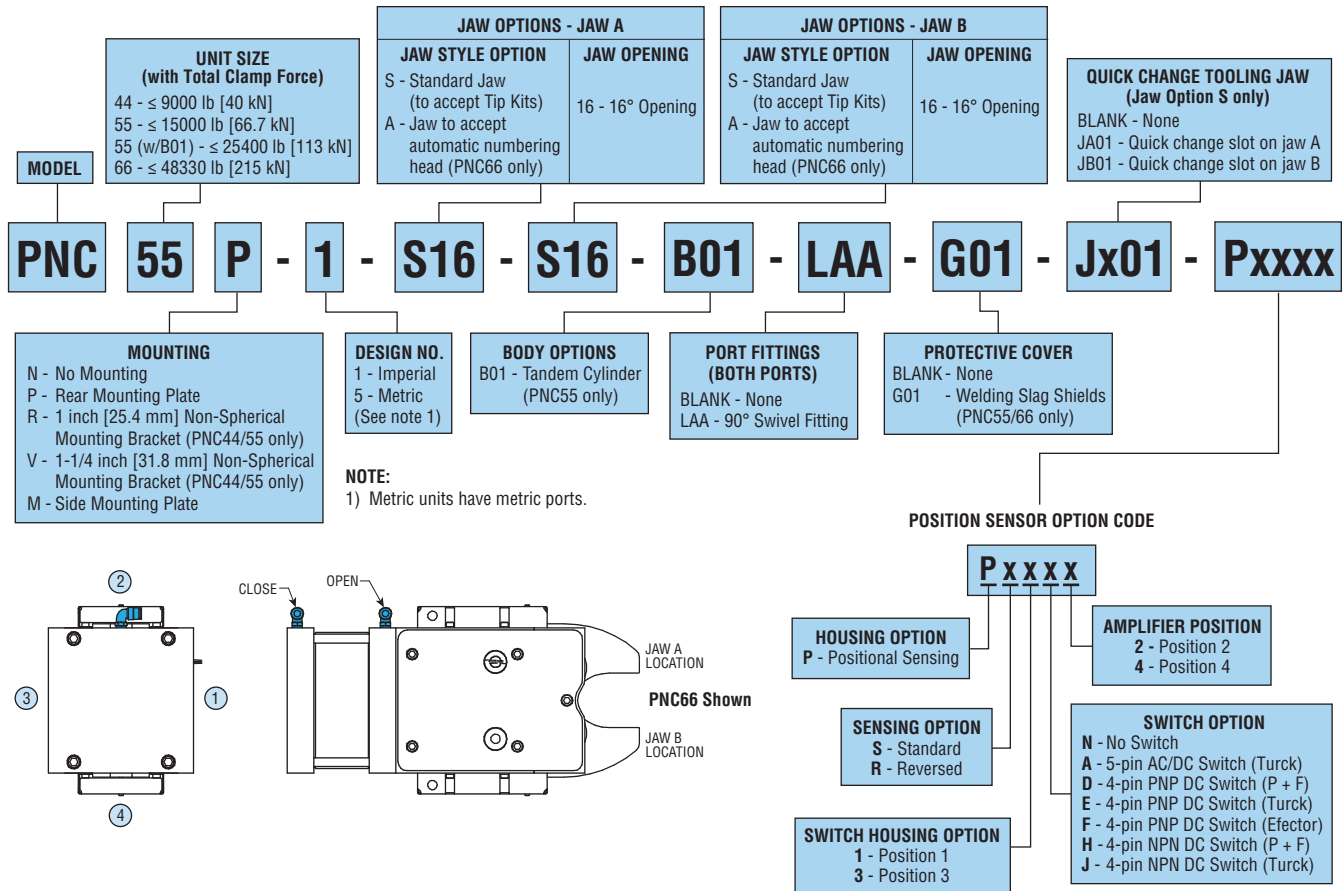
MODEL

UNIT SIZE
(with Total Clamp Force)
44 - ≤ 9000 lb [40 kN]
55 - ≤ 15000 lb [66.7 kN]
55 (w/B01) - ≤ 25400 lb [113 kN]
66 - ≤ 48330 lb [215 kN]

JAW OPTIONS - JAW A
| JAW STYLE OPTION | JAW OPENING |
|---|---|
| S - Standard Jaw (to accept Tip Kits) A - Jaw to accept automatic numbering head (PNC66 only) | 16 - 16° Opening |

JAW OPTIONS - JAW B
| JAW STYLE OPTION | JAW OPENING |
|---|---|
| S - Standard Jaw (to accept Tip Kits) A - Jaw to accept automatic numbering head (PNC66 only) | 16 - 16° Opening |

QUICK CHANGE TOOLING JAW
(Jaw Option S only)
BLANK - None
JA01 - Quick change slot on jaw A
JB01 - Quick change slot on jaw B

PNC 55 P - 1 - S16 - S16 - B01 - LAA - G01 - Jx01 - Pxxxx

MOUNTING
N - No Mounting
P - Rear Mounting Plate
R - 1 inch [25.4 mm] Non-Spherical Mounting Bracket (PNC44/55 only)
V - 1-1/4 inch [31.8 mm] Non-Spherical Mounting Bracket (PNC44/55 only)
M - Side Mounting Plate

DESIGN NO.
1 - Imperial
5 - Metric
(See note 1)

BODY OPTIONS
B01 - Tandem Cylinder
(PNC55 only)

PORT FITTINGS
(BOTH PORTS)
BLANK - None
LAA - 90° Swivel Fitting

PROTECTIVE COVER
BLANK - None
G01 - Welding Slag Shields
(PNC55/66 only)

NOTE:
1) Metric units have metric ports.

POSITION SENSOR OPTION CODE

Pxxxx

HOUSING OPTION
P - Positional Sensing

AMPLIFIER POSITION
2 - Position 2
4 - Position 4

SENSING OPTION
S - Standard
R - Reversed

SWITCH OPTION
N - No Switch
A - 5-pin AC/DC Switch (Turck)
D - 4-pin PNP DC Switch (P + F)
E - 4-pin PNP DC Switch (Turck)
F - 4-pin PNP DC Switch (Efector)
H - 4-pin NPN DC Switch (P + F)
J - 4-pin NPN DC Switch (Turck)

SWITCH HOUSING OPTION
1 - Position 1
3 - Position 3

2
3
1
4

CLOSE
OPEN
JAW A LOCATION
JAW B LOCATION
PNC66 Shown